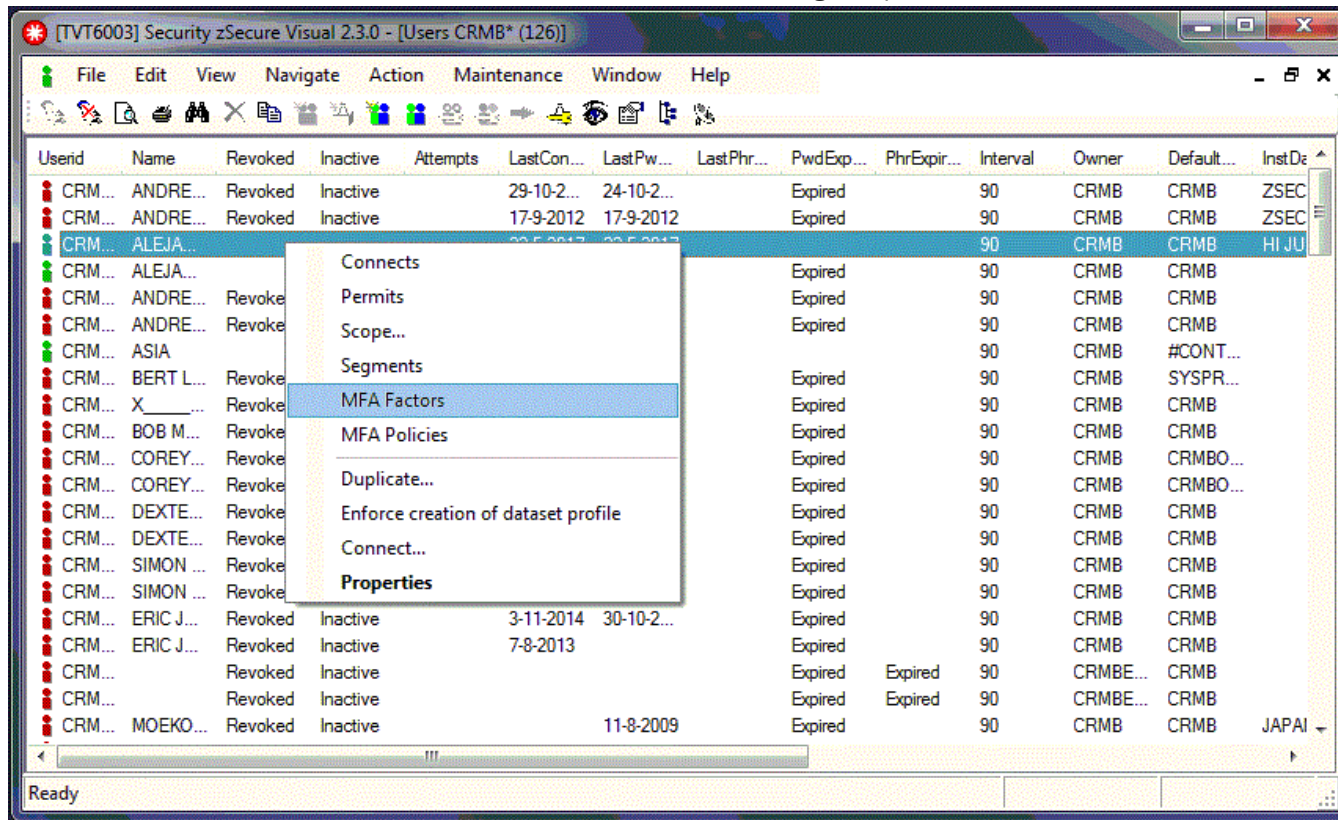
[TVT6003] Security zSecure Visual 2.3.0 - [Users CRMB* (126)]

File Edit View Navigate Action Maintenance Window Help

| Userid | Name | Revoked | Inactive | Attempts | LastCon... | LastPw... | LastPhr... | PwdExp... | PhrExpir... | Interval | Owner | Default... | InstDa |
|---|---|---|---|---|---|---|---|---|---|---|---|---|---|
| CRM... | ANDRE... | Revoked | Inactive | | 29-10-2... | 24-10-2... | | Expired | | 90 | CRMB | CRMB | ZSEC |
| CRM... | ANDRE... | Revoked | Inactive | | 17-9-2012 | 17-9-2012 | | Expired | | 90 | CRMB | CRMB | ZSEC |
| CRM... | ALEJA... | | | | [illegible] | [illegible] | | | | 90 | CRMB | CRMB | HI JU |
| CRM... | ALEJA... | | | | | | | Expired | | 90 | CRMB | CRMB | |
| CRM... | ANDRE... | Revoke | | | | | | Expired | | 90 | CRMB | CRMB | |
| CRM... | ANDRE... | Revoke | | | | | | Expired | | 90 | CRMB | CRMB | |
| CRM... | ASIA | | | | | | | | | 90 | CRMB | #CONT... | |
| CRM... | BERT L... | Revoke | | | | | | Expired | | 90 | CRMB | SYSPR... | |
| CRM... | X_____... | Revoke | | | | | | Expired | | 90 | CRMB | CRMB | |
| CRM... | BOB M... | Revoke | | | | | | Expired | | 90 | CRMB | CRMB | |
| CRM... | COREY... | Revoke | | | | | | Expired | | 90 | CRMB | CRMBO... | |
| CRM... | COREY... | Revoke | | | | | | Expired | | 90 | CRMB | CRMBO... | |
| CRM... | DEXTE... | Revoke | | | | | | Expired | | 90 | CRMB | CRMB | |
| CRM... | DEXTE... | Revoke | | | | | | Expired | | 90 | CRMB | CRMB | |
| CRM... | SIMON ... | Revoke | | | | | | Expired | | 90 | CRMB | CRMB | |
| CRM... | SIMON ... | Revoke | | | | | | Expired | | 90 | CRMB | CRMB | |
| CRM... | ERIC J... | Revoked | Inactive | | 3-11-2014 | 30-10-2... | | Expired | | 90 | CRMB | CRMB | |
| CRM... | ERIC J... | Revoked | Inactive | | 7-8-2013 | | | Expired | | 90 | CRMB | CRMB | |
| CRM... | | Revoked | Inactive | | | | | Expired | Expired | 90 | CRMBE... | CRMB | |
| CRM... | | Revoked | Inactive | | | | | Expired | Expired | 90 | CRMBE... | CRMB | |
| CRM... | MOEKO... | Revoked | Inactive | | | 11-8-2009 | | Expired | | 90 | CRMB | CRMB | JAPAI |

Connects
Permits
Scope...
Segments
MFA Factors
MFA Policies
Duplicate...
Enforce creation of dataset profile
Connect...
Properties

Ready